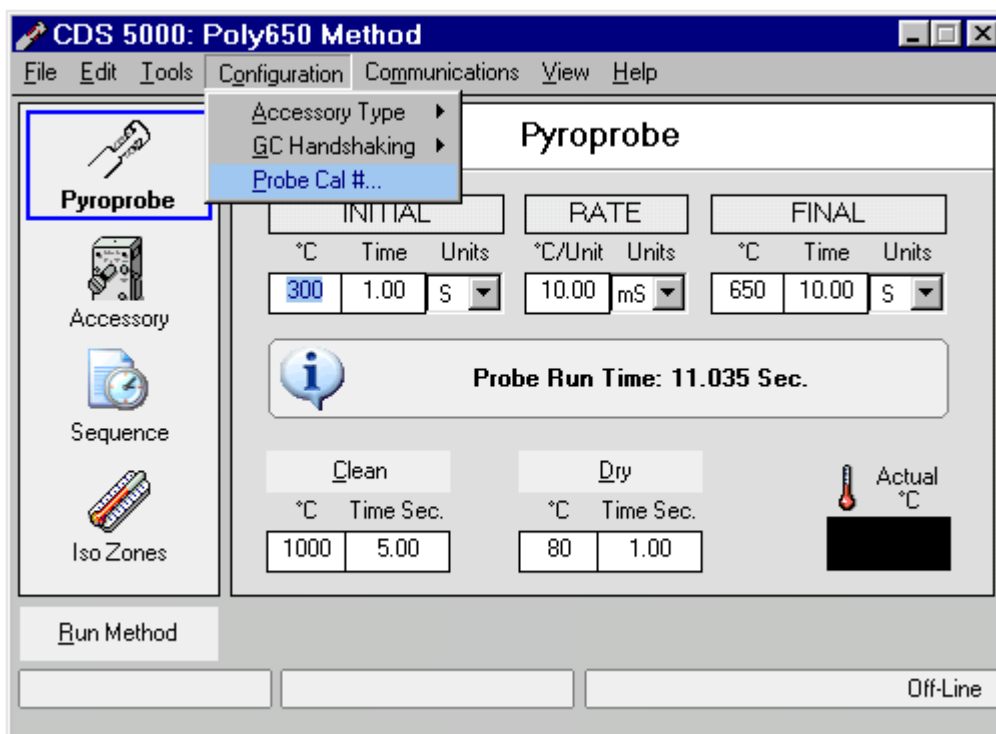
CDS 5000: Poly650 Method

File Edit Tools Configuration Communications View Help

Accessory Type
GC Handshaking
Probe Cal #...

Pyroprobe

Pyroprobe

Accessory

Sequence

Iso Zones

INITIAL

| °C | Time | Units |
|---|---|---|
| 300 | 1.00 | S |

RATE

| °C/Unit | Units |
|---|---|
| 10.00 | mS |

FINAL

| °C | Time | Units |
|---|---|---|
| 650 | 10.00 | S |

Probe Run Time: 11.035 Sec.

Clean

| °C | Time Sec. |
|---|---|
| 1000 | 5.00 |

Dry

| °C | Time Sec. |
|---|---|
| 80 | 1.00 |

Actual °C

Run Method

Off-Line